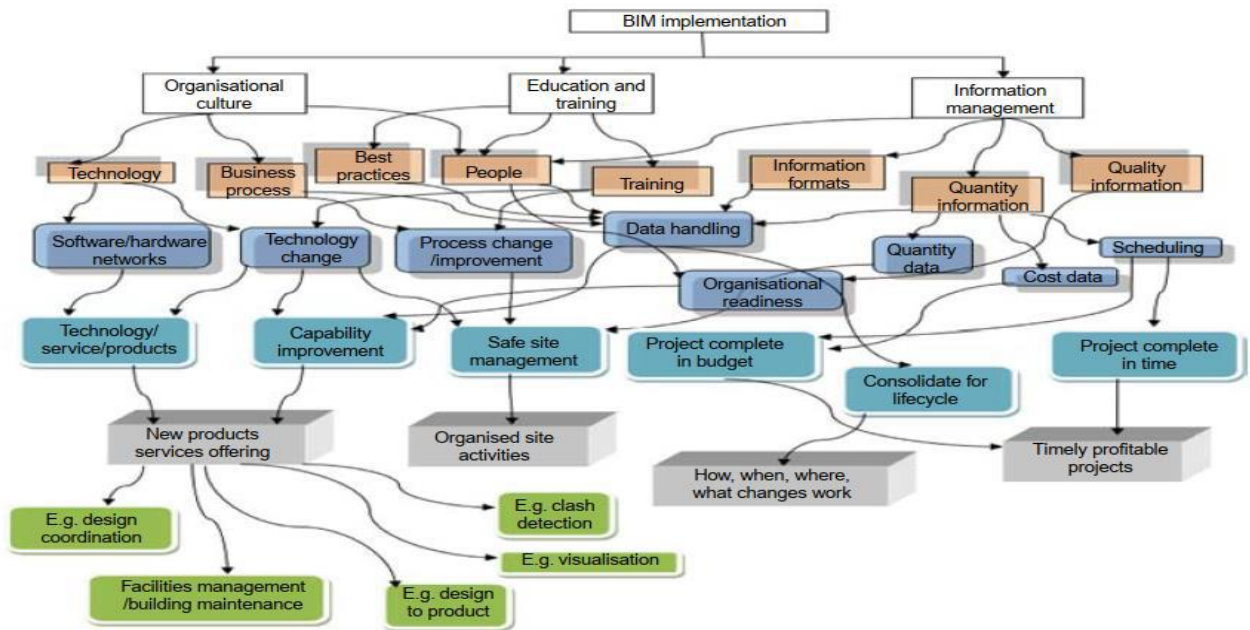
BIM implementation

Organisational culture

Education and training

Information management

Technology

Business process

Best practices

People

Training

Information formats

Quantity information

Quality information

Software/hardware networks

Technology change

Process change /improvement

Data handling

Quantity data

Scheduling

Cost data

Organisational readiness

Technology/ service/products

Capability improvement

Safe site management

Project complete in budget

Project complete in time

Consolidate for lifecycle

New products services offering

Organised site activities

Timely profitable projects

How, when, where, what changes work

E.g. clash detection

E.g. design coordination

E.g. visualisation

Facilities management /building maintenance

E.g. design to product